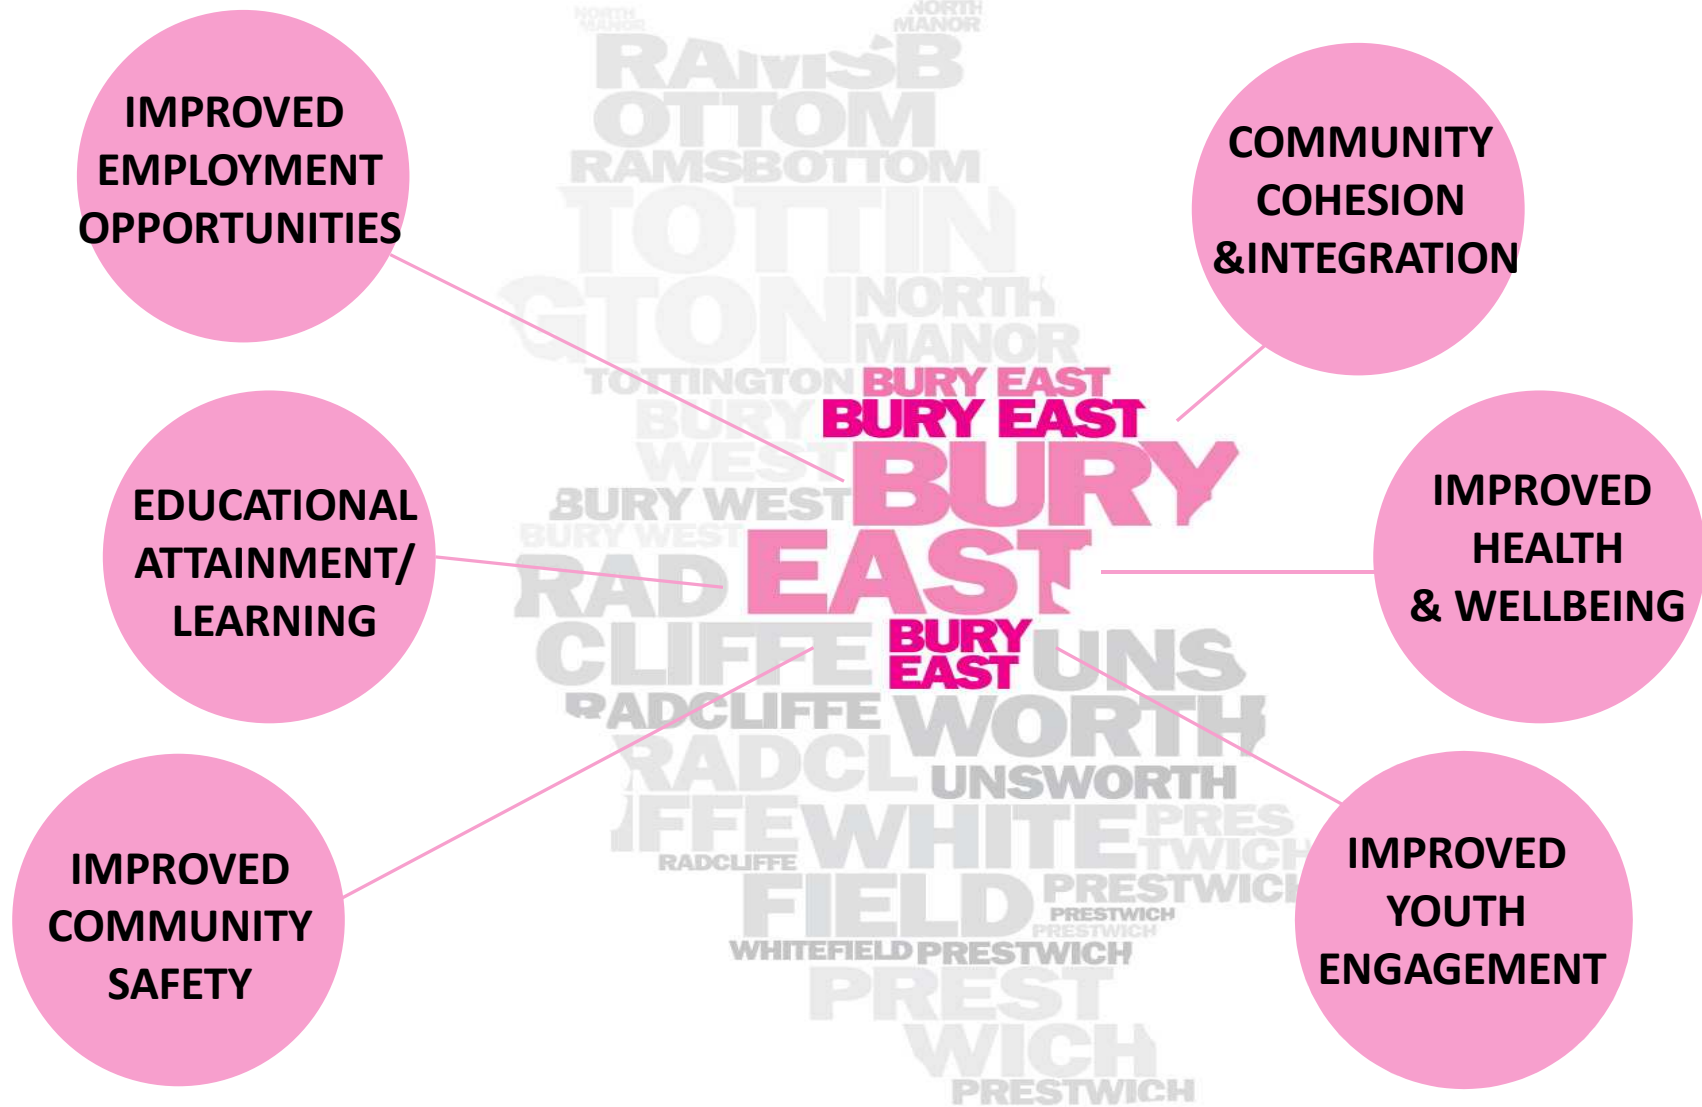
IMPROVED EMPLOYMENT OPPORTUNITIES

COMMUNITY COHESION &INTEGRATION

EDUCATIONAL ATTAINMENT/ LEARNING

IMPROVED HEALTH & WELLBEING

IMPROVED COMMUNITY SAFETY

IMPROVED YOUTH ENGAGEMENT

NORTH MANOR
NORTH MANOR
RAMSB
OTTOM
RAMSBOTTOM
TOTTIN
GTON
NORTH MANOR
TOTTINGTON
BURY EAST
BURY EAST
BURY WEST
BURY
BURY WEST
BURY WEST
RAD
EAST
CLIFFE
BURY EAST
UNS
RADCLIFFE
WORTH
RADCL
UNSWORTH
IFFE
WHITE
PRES
TWICH
RADCLIFFE
FIELD
PRESTWICH
PRESTWICH
PRESTWICH
WHITEFIELD
PRESTWICH
PREST
WICH
PRESTWICH